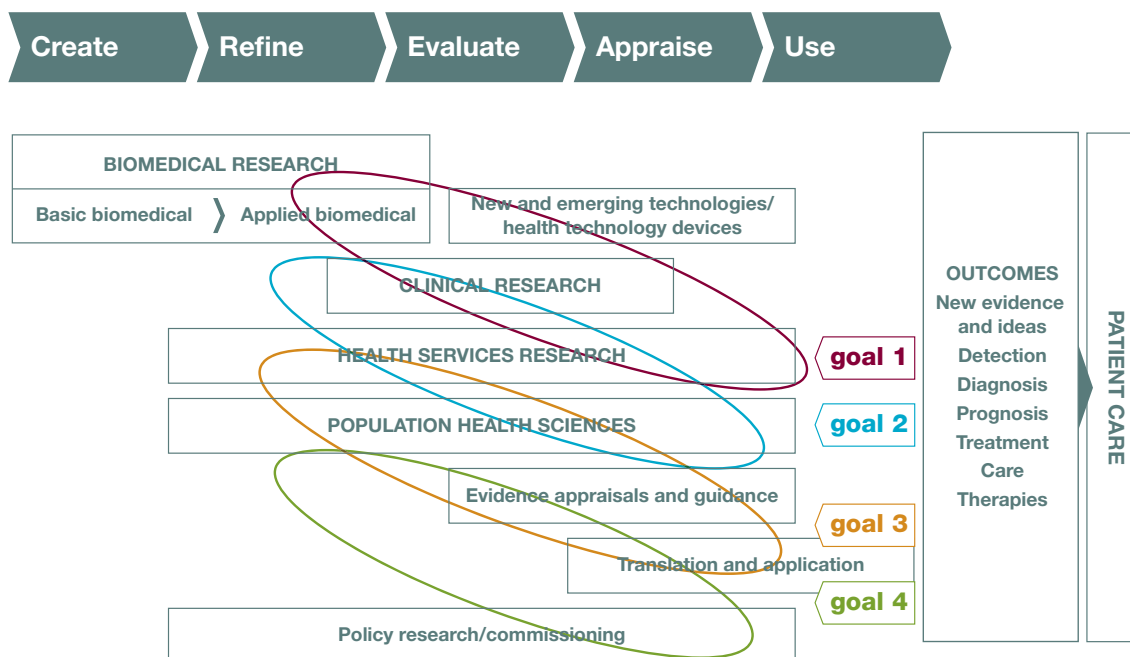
Create
Refine
Evaluate
Appraise
Use

BIOMEDICAL RESEARCH
Basic biomedical
Applied biomedical
New and emerging technologies/ health technology devices
CLINICAL RESEARCH
HEALTH SERVICES RESEARCH
POPULATION HEALTH SCIENCES
Evidence appraisals and guidance
Translation and application
Policy research/commissioning

goal 1
goal 2
goal 3
goal 4

OUTCOMES
New evidence and ideas
Detection
Diagnosis
Prognosis
Treatment
Care
Therapies

PATIENT CARE